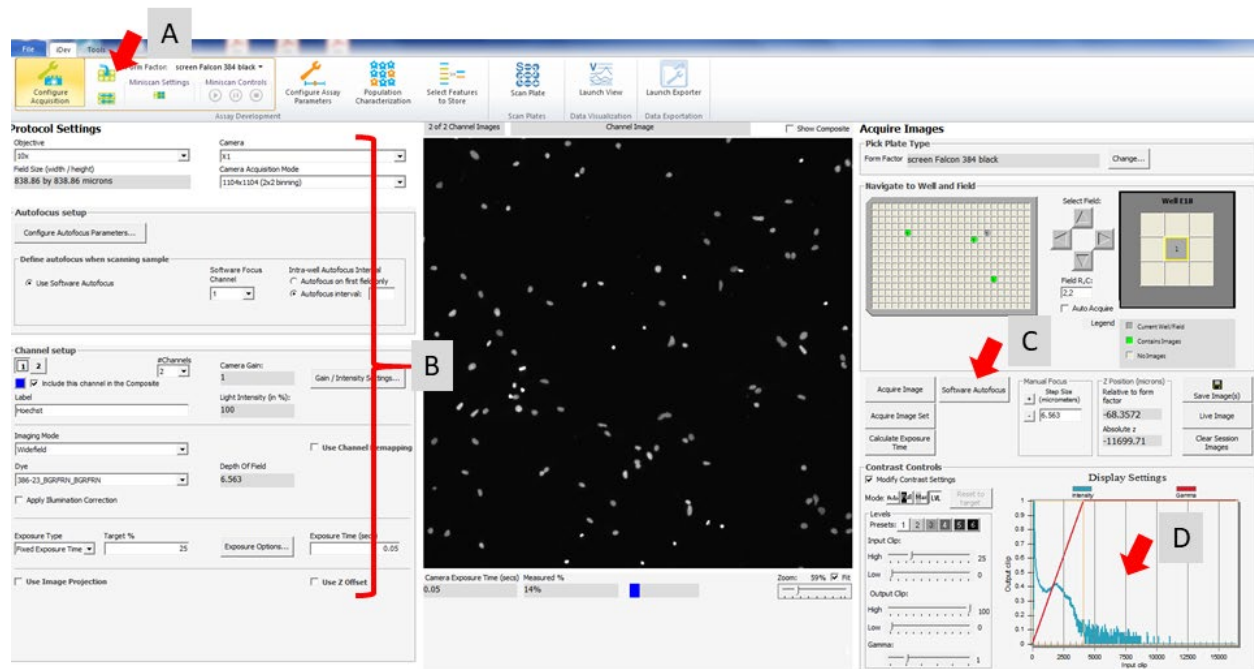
A

File iDev Tools

Configure Acquisition

Form Factor: screen Falcon 384 black

Miniscan Settings

Miniscan Controls

Configure Assay Parameters

Population Characterization

Select Features to Store

Assay Development

Scan Plate

Scan Plates

Launch View

Data Visualization

Launch Exporter

Data Exportation

Protocol Settings

Objective

10x

Field Size (width / height)

838.86 by 838.86 microns

Camera

X1

Camera Acquisition Mode

1104x1104 (2x2 binning)

Autofocus setup

Configure Autofocus Parameters...

Define autofocus when scanning sample

Use Software Autofocus

Software Focus Channel

1

Intra-well Autofocus Interval

Autofocus on first field only

Autofocus interval:

Channel setup

1 2

#Channels

2

Include this channel in the Composite

Camera Gain:

1

Gain / Intensity Settings...

Label

Hoechst

Light Intensity (in %):

100

Imaging Mode

Widefield

Use Channel Remapping

Dye

386-23_BGRFRN_BGRFRN

Depth Of Field

6.563

Apply Illumination Correction

Exposure Type

Fixed Exposure Time

Target %

25

Exposure Options...

Exposure Time (secs)

0.05

Use Image Projection

Use Z Offset

B

2 of 2 Channel Images

Channel Image

Show Composite

Camera Exposure Time (secs)

0.05

Measured %

14%

Zoom: 59% Fit

Acquire Images

Pick Plate Type

Form Factor screen Falcon 384 black

Change...

Navigate to Well and Field

Select Field:

Well E18

1

Field R,C:

2,2

Auto Acquire

Legend

Current Well/Field

Contains Images

No Images

C

Acquire Image

Software Autofocus

Manual Focus

Step Size (micrometers)

6.563

Z Position (microns)

Relative to form factor

-68.3572

Absolute z

-11699.71

Save Image(s)

Acquire Image Set

Live Image

Calculate Exposure Time

Clear Session Images

Contrast Controls

Modify Contrast Settings

Mode:

Reset to target

Levels

Presets: 1 2 3 4 5 6

Input Clip:

High

25

Low

0

Output Clip:

High

100

Low

0

Gamma:

1

Display Settings

Intensity

Gamma

D

1
0.9
0.8
0.7
0.6
0.5
0.4
0.3
0.2
0.1
0

Output clip

0 2500 5000 7500 10000 12500 15000

Input clip